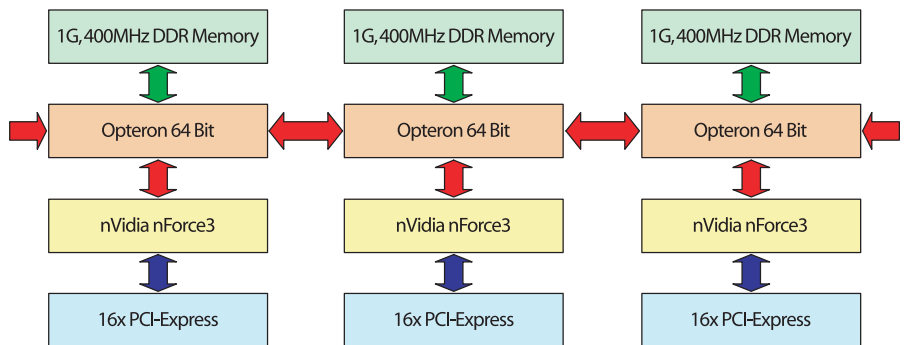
1G, 400MHz DDR Memory

1G, 400MHz DDR Memory

1G, 400MHz DDR Memory

Opteron 64 Bit

Opteron 64 Bit

Opteron 64 Bit

nVidia nForce3

nVidia nForce3

nVidia nForce3

16x PCI-Express

16x PCI-Express

16x PCI-Express